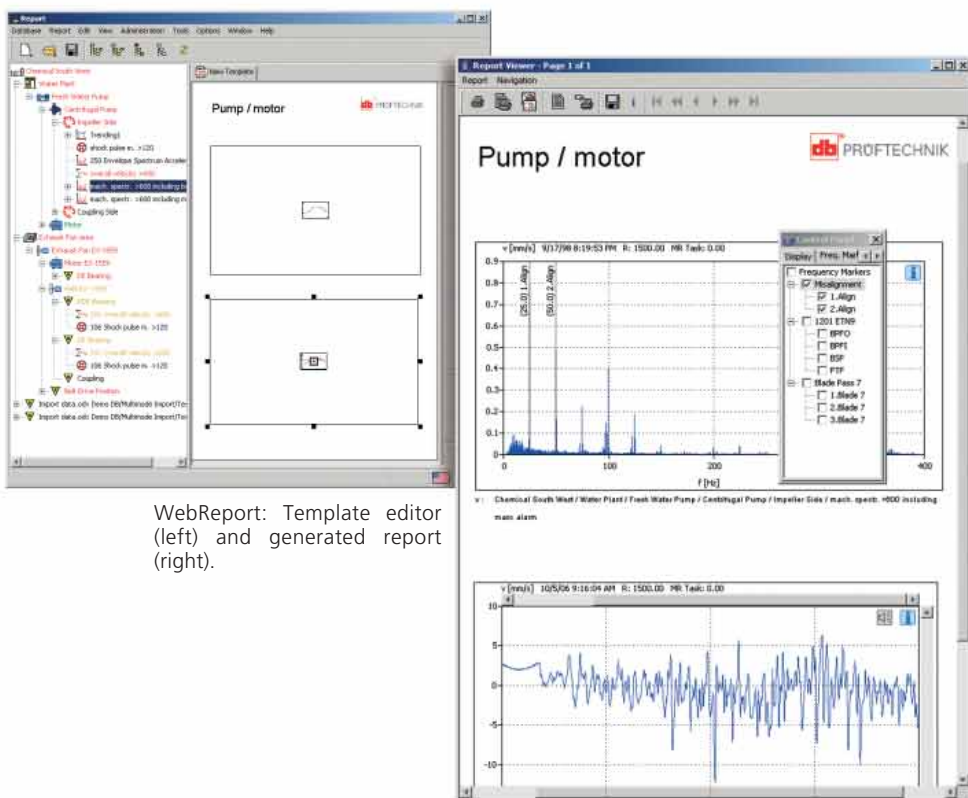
Report

Database Report Edit View Administration Tools Options Window Help

Chemical South West
Water Plant
Fresh Water Pump
Centrifugal Pump
Impeller Side
Trending
shock pulse m. >120
250 Envelope Spectrum Acceler
overall velocity >600
mach. spectr. >600 including
mach. spectr. >600 including
Coupling Side
Motor
Exhaust Fan area
Exhaust Fan EX-1559
Motor EX-1559
DE Bearing
NDE Bearing
overall velocity
106 Shock pulse m. >120
DE Bearing
106 Shock pulse m. >120
Coupling
Belt Drive Position
Import data.odx Demo DB/Multimode Import
Import data.odx Demo DB/Multimode Import

New Template

Pump / motor

PRÜFTECHNIK

Report Viewer - Page 1 of 1

Report Navigation

Pump / motor

PRÜFTECHNIK

v [mm/s] 9/17/98 8:19:53 PM R: 1500.00 MR Task: 0.00

0.9
0.8
0.7
0.6
0.5
0.4
0.3
0.2
0.1
0

(25.0) 1.Align
(50.0) 2.Align

0 100 200 400
f [Hz]

Control Panel
Display Freq. Mar
Frequency Markers
Misalignment
1.Align
2.Align
1201 ETN9
BPFO
BPFI
BSF
FTF
Blade Pass 7
1.Blade 7
2.Blade 7
3.Blade 7

v: Chemical South West / Water Plant / Fresh Water Pump / Centrifugal Pump / Impeller Side / mach. spectr. >600 including main alarm

WebReport: Template editor (left) and generated report (right).

v [mm/s] 10/5/06 9:16:04 AM R: 1500.00 MR Task: 0.00

10
5
0
-5
-10